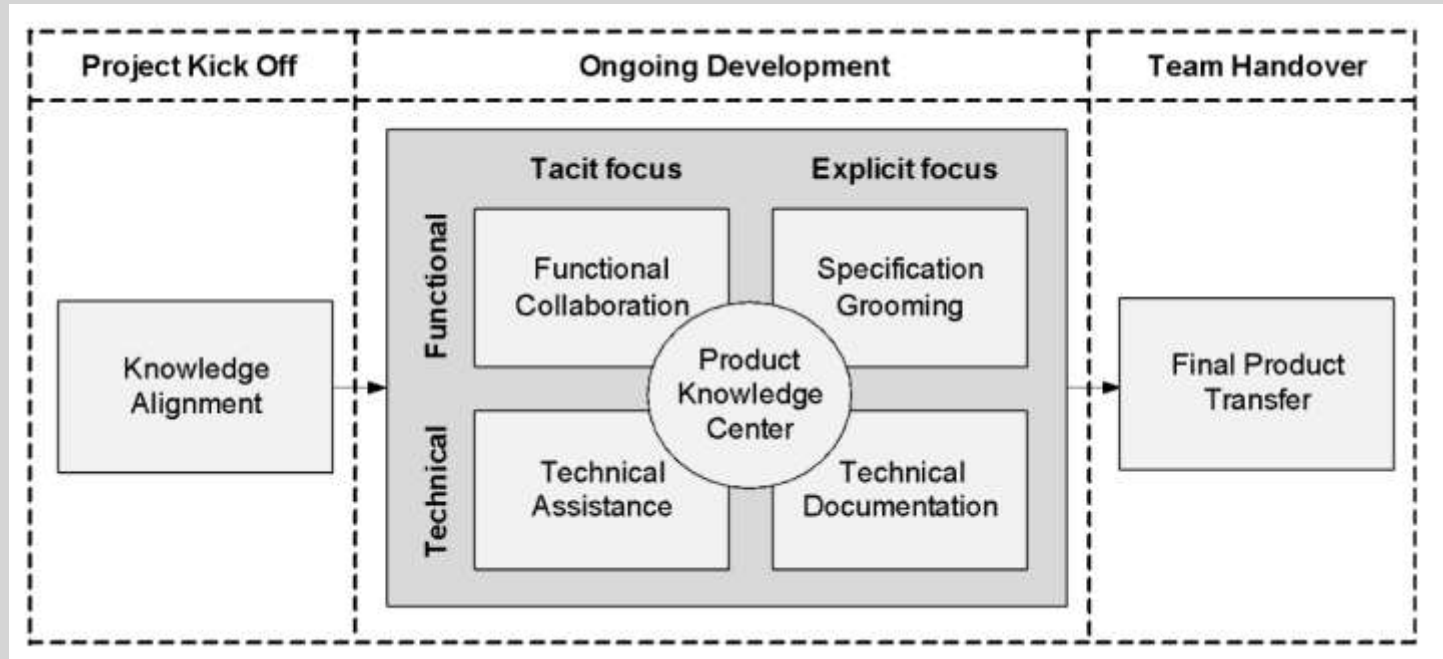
Project Kick Off

Ongoing Development

Team Handover

Knowledge Alignment

Tacit focus

Explicit focus

Functional

Functional Collaboration

Specification Grooming

Product Knowledge Center

Technical

Technical Assistance

Technical Documentation

Final Product Transfer